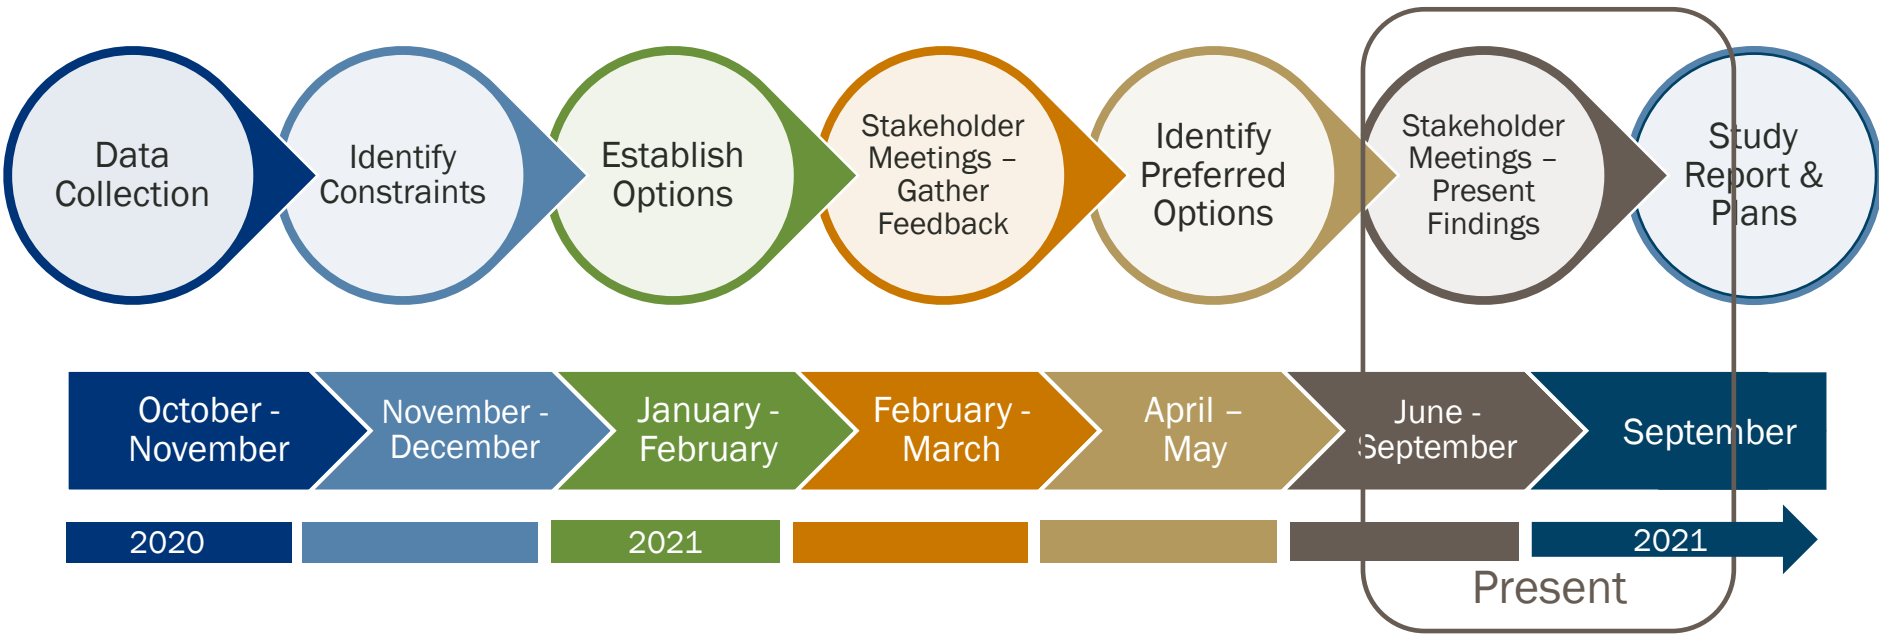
Data Collection

Identify Constraints

Establish Options

Stakeholder Meetings – Gather Feedback

Identify Preferred Options

Stakeholder Meetings – Present Findings

Study Report & Plans

October - November

November - December

January - February

February - March

April – May

June - September

September

2020

2021

2021

Present